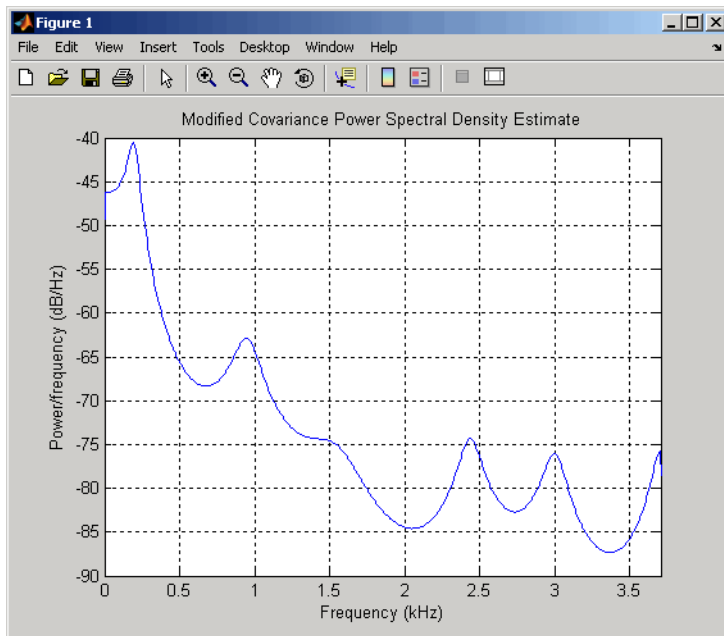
Figure 1

File Edit View Insert Tools Desktop Window Help

Modified Covariance Power Spectral Density Estimate

-40
-45
-50
-55
-60
-65
-70
-75
-80
-85
-90

Power/frequency (dB/Hz)

0 0.5 1 1.5 2 2.5 3 3.5

Frequency (kHz)